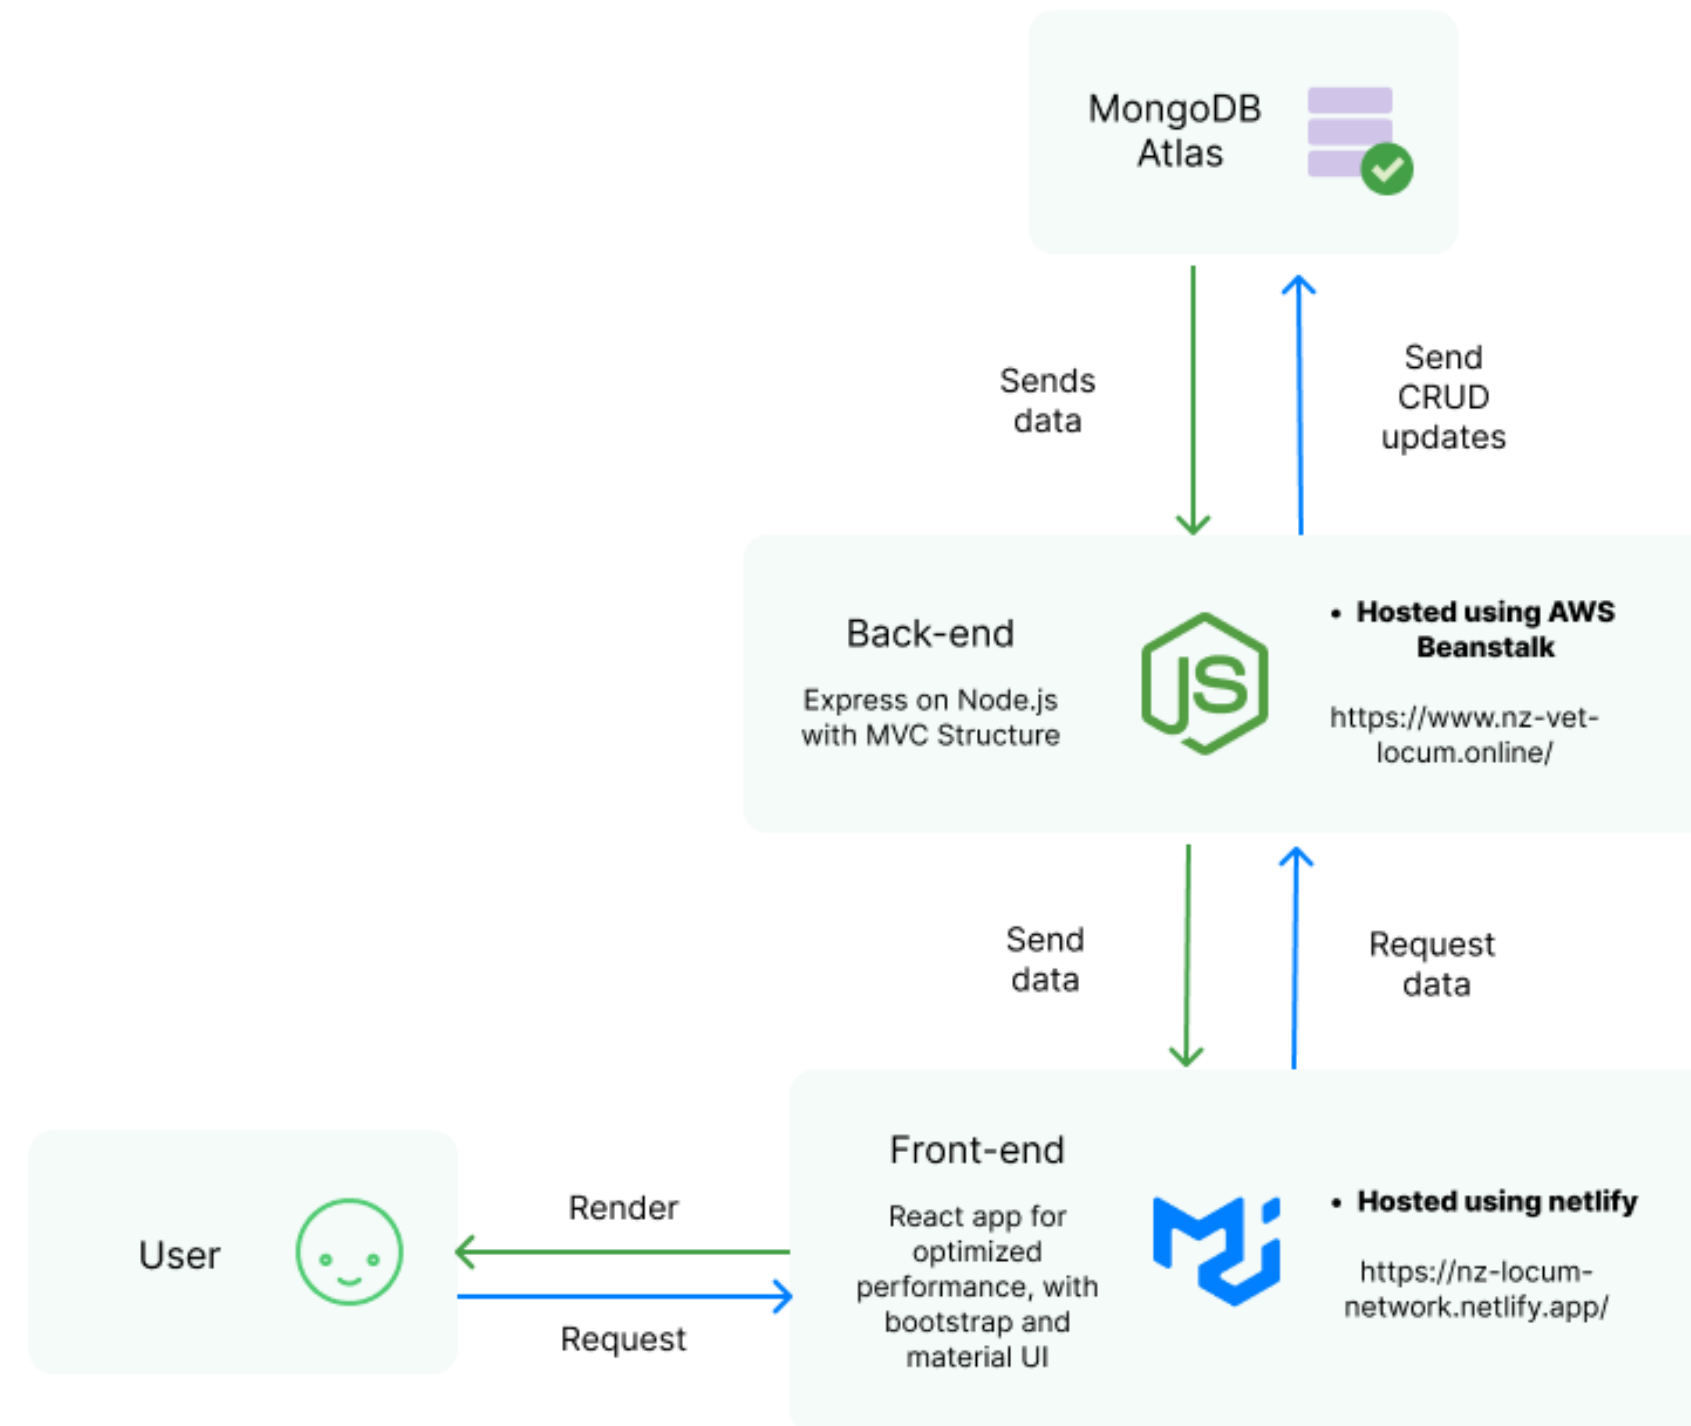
MongoDB Atlas

Sends data

Send CRUD updates

Back-end

Express on Node.js with MVC Structure

JS

• Hosted using AWS Beanstalk

https://www.nz-vet-locum.online/

Send data

Request data

User

Render

Request

Front-end

React app for optimized performance, with bootstrap and material UI

• Hosted using netlify

https://nz-locum-network.netlify.app/